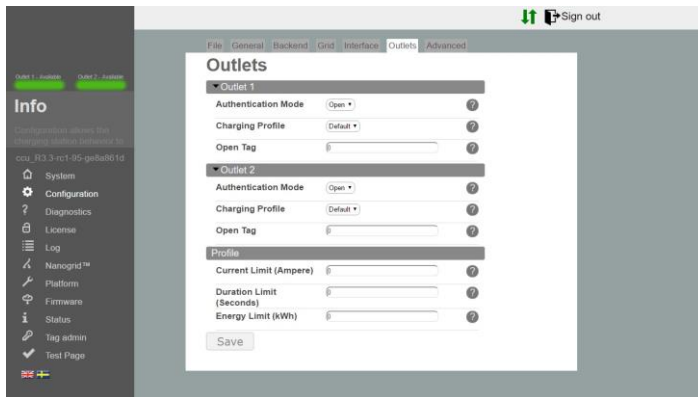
Sign out

Outlet 1 - Available Outlet 2 - Available

Info

Configuration allows the charging station behavior to

ccu_R3.3-rc1-95-ge8a861d

System
Configuration
Diagnostics
License
Log
Nanogrid™
Platform
Firmware
Status
Tag admin
Test Page

File General Backend Grid Interface Outlets Advanced

Outlets

Outlet 1

| | | |
|---|---|---|
| Authentication Mode | Open | ? |
| Charging Profile | Default | ? |
| Open Tag | 0 | ? |

Outlet 2

| | | |
|---|---|---|
| Authentication Mode | Open | ? |
| Charging Profile | Default | ? |
| Open Tag | 0 | ? |

Profile

| | | |
|---|---|---|
| Current Limit (Ampere) | 0 | ? |
| Duration Limit (Seconds) | 0 | ? |
| Energy Limit (kWh) | 0 | ? |

Save